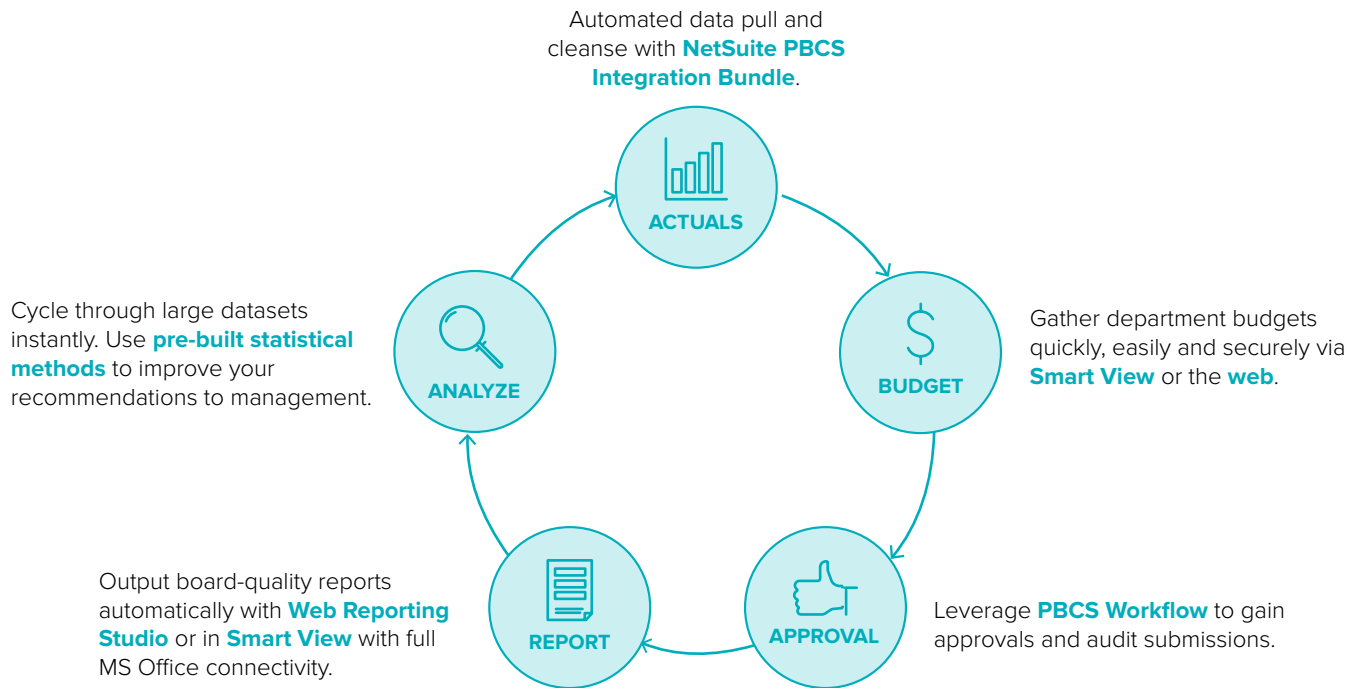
Automated data pull and cleanse with NetSuite PBCS Integration Bundle.

ACTUALS

Gather department budgets quickly, easily and securely via Smart View or the web.

$

BUDGET

Leverage PBCS Workflow to gain approvals and audit submissions.

APPROVAL

Output board-quality reports automatically with Web Reporting Studio or in Smart View with full MS Office connectivity.

REPORT

Cycle through large datasets instantly. Use pre-built statistical methods to improve your recommendations to management.

ANALYZE